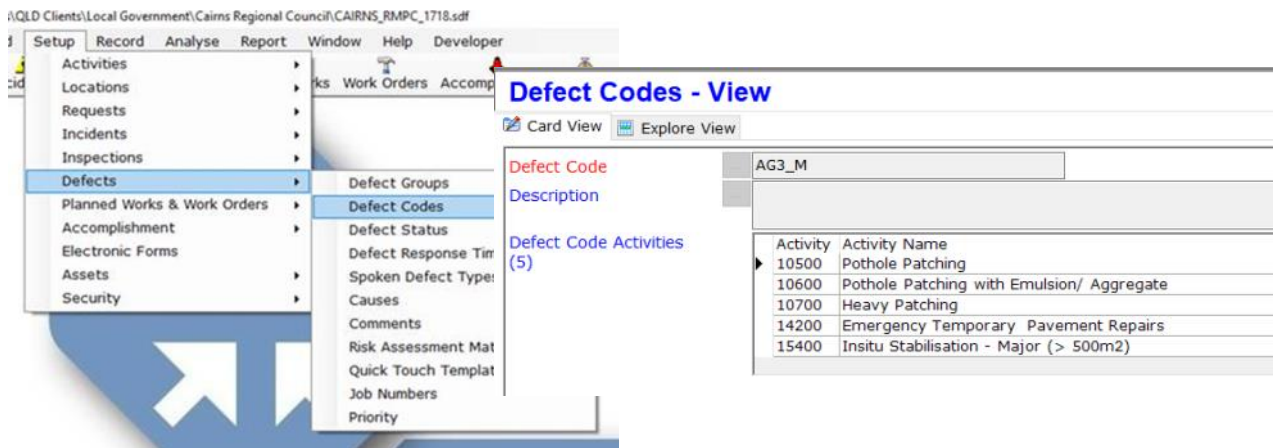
\QLD Clients\Local Government\Cairns Regional Council\CAIRNS_RMPC_1718.sdf

Setup Record Analyse Report Window Help Developer

Activities
Locations
Requests
Incidents
Inspections
Defects
Planned Works & Work Orders
Accomplishment
Electronic Forms
Assets
Security

cid rks Work Orders Accomp

Defect Groups
Defect Codes
Defect Status
Defect Response Tim
Spoken Defect Type
Causes
Comments
Risk Assessment Mat
Quick Touch Templat
Job Numbers
Priority

Defect Codes - View

Card View Explore View

Defect Code AG3_M
Description

Defect Code Activities (5)

| Activity | Activity Name |
|---|---|
| 10500 | Pothole Patching |
| 10600 | Pothole Patching with Emulsion/ Aggregate |
| 10700 | Heavy Patching |
| 14200 | Emergency Temporary Pavement Repairs |
| 15400 | Insitu Stabilisation - Major (> 500m2) |